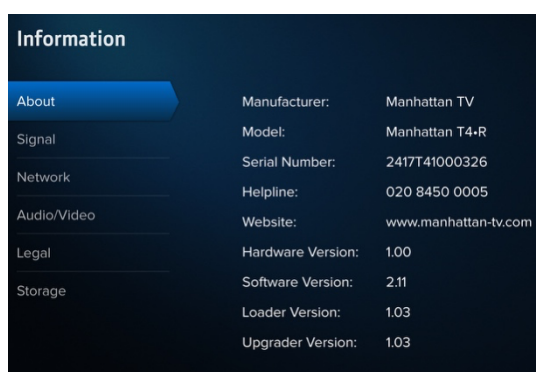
Information

About
Signal
Network
Audio/Video
Legal
Storage

| | |
|---|---|
| Manufacturer: | Manhattan TV |
| Model: | Manhattan T4•R |
| Serial Number: | 2417T41000326 |
| Helpline: | 020 8450 0005 |
| Website: | www.manhattan-tv.com |
| Hardware Version: | 1.00 |
| Software Version: | 2.11 |
| Loader Version: | 1.03 |
| Upgrader Version: | 1.03 |